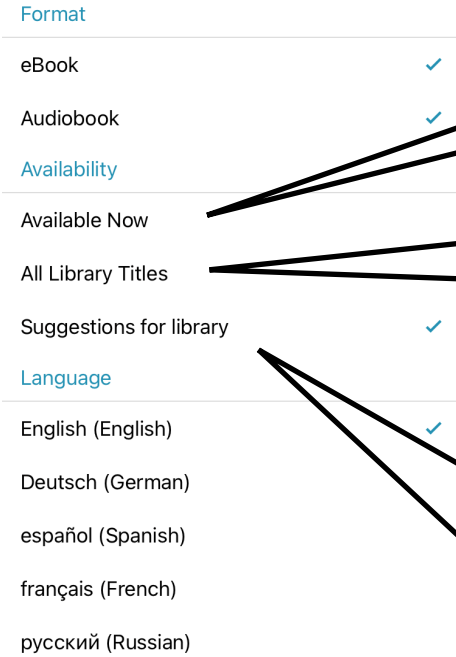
Format

eBook

Audiobook

Availability

Available Now

All Library Titles

Suggestions for library

Language

English (English)

Deutsch (German)

español (Spanish)

français (French)

русский (Russian)